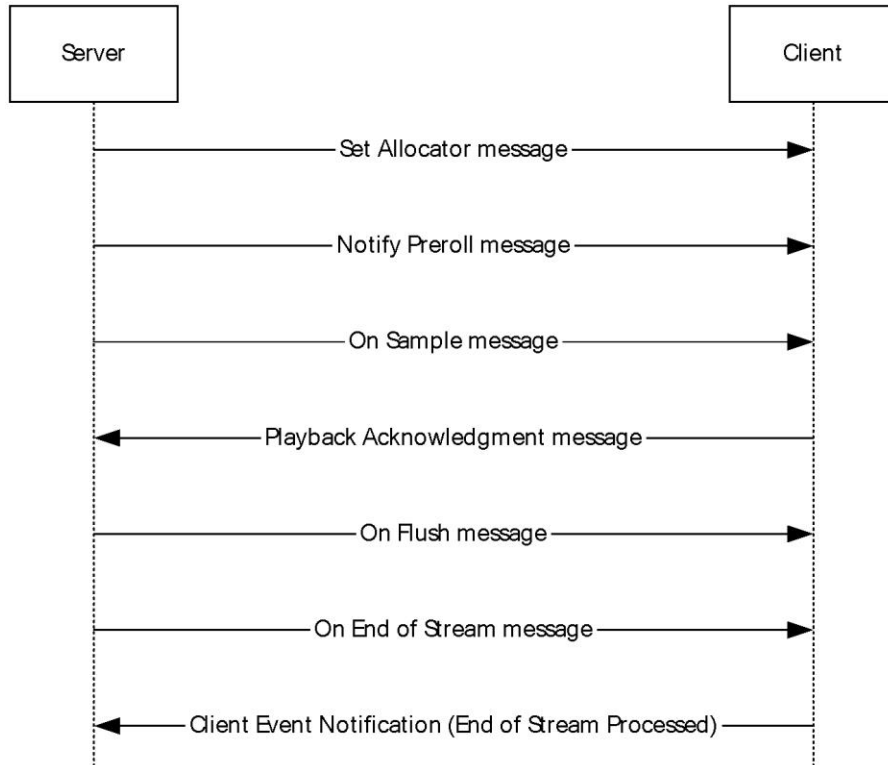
Server

Client

Set Allocator message

Notify Preroll message

On Sample message

Playback Acknowledgment message

On Flush message

On End of Stream message

Client Event Notification (End of Stream Processed)